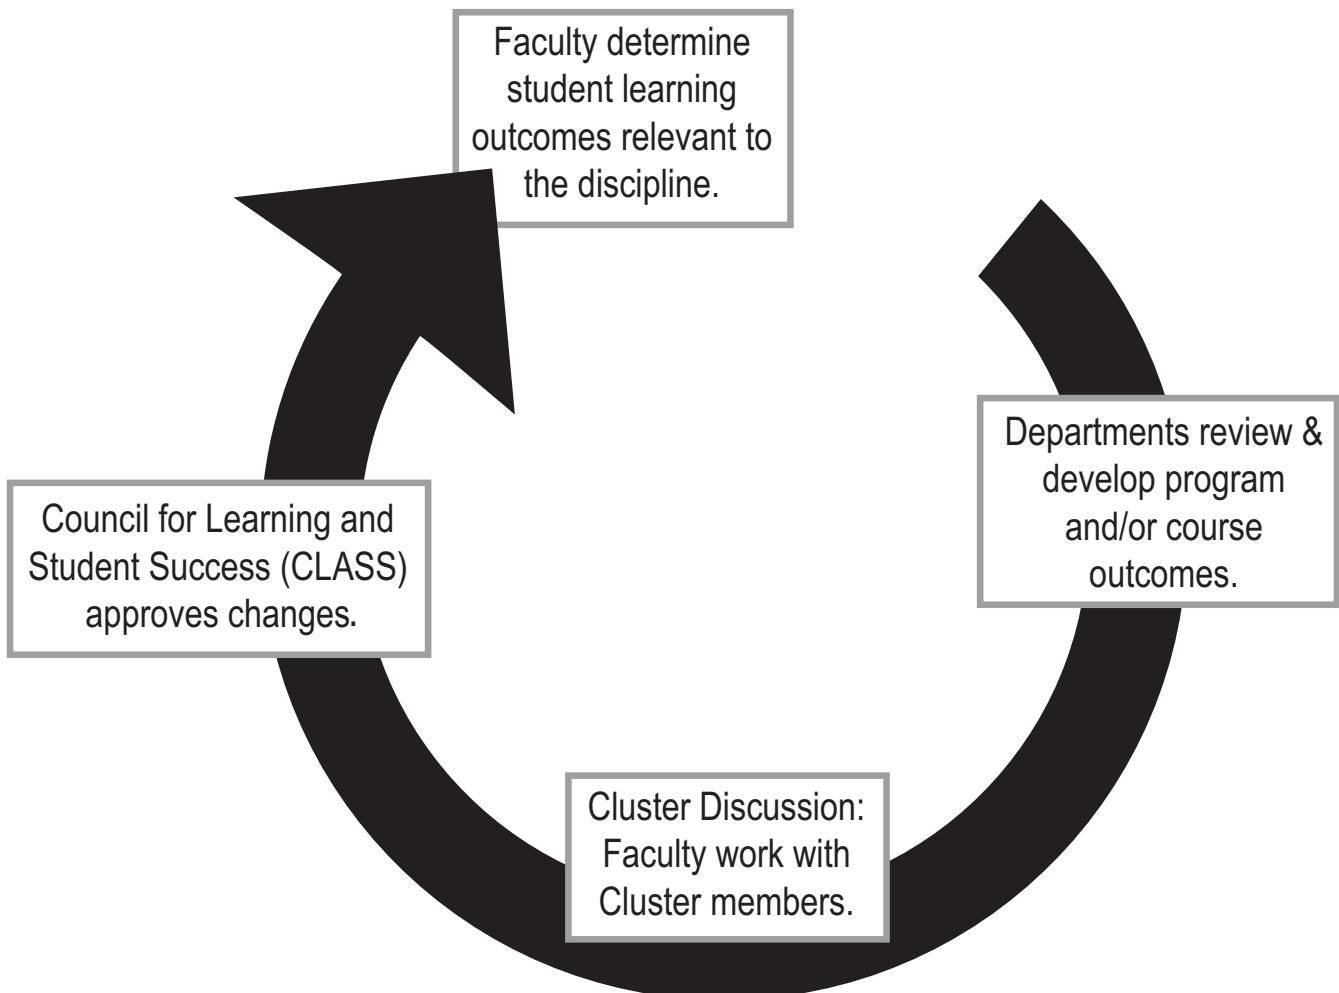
Faculty determine student learning outcomes relevant to the discipline.

Departments review & develop program and/or course outcomes.

Cluster Discussion: Faculty work with Cluster members.

Council for Learning and Student Success (CLASS) approves changes.